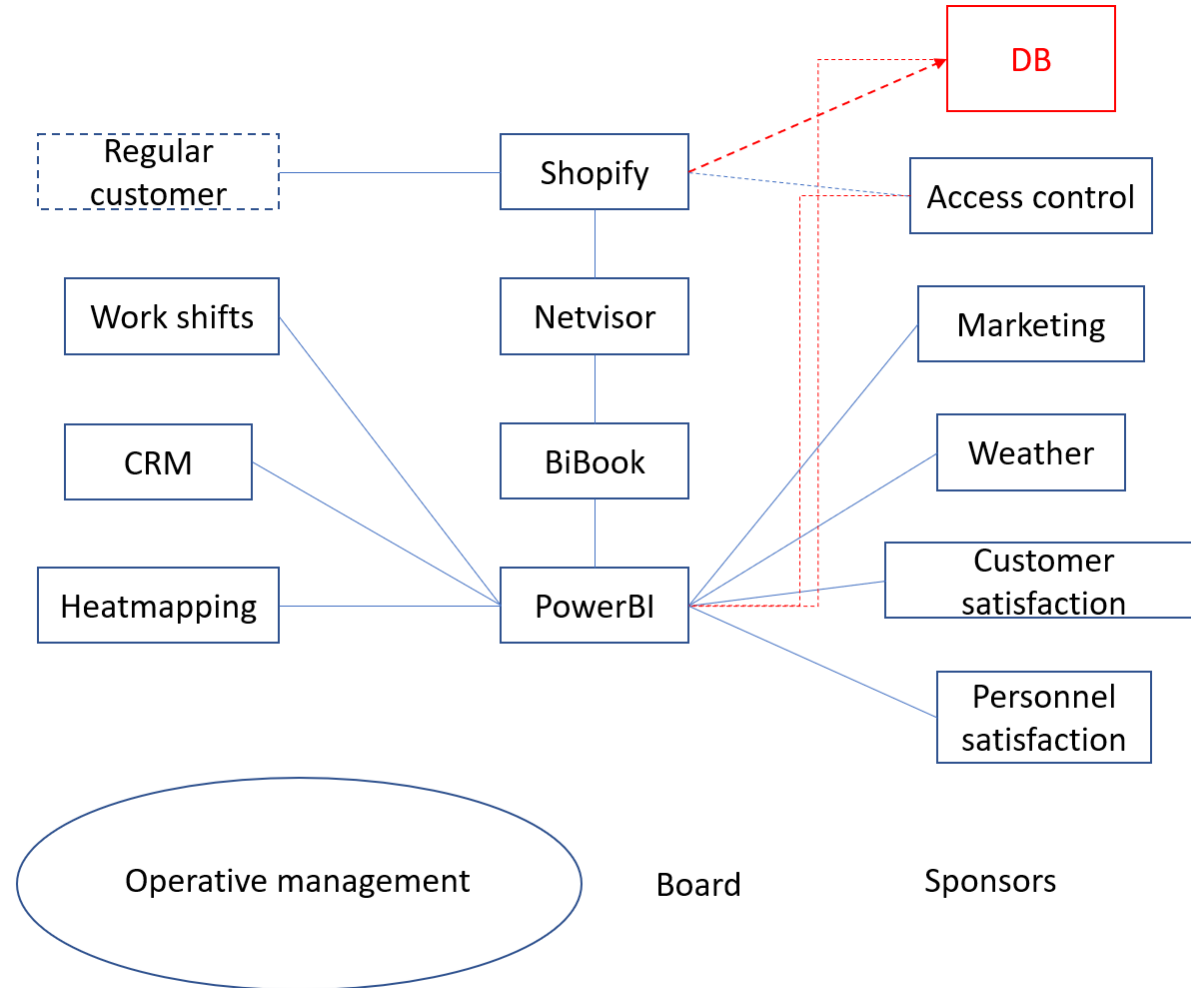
DB

Regular customer

Shopify

Access control

Work shifts

Netvisor

Marketing

CRM

BiBook

Weather

Heatmapping

PowerBI

Customer satisfaction

Personnel satisfaction

Operative management

Board

Sponsors